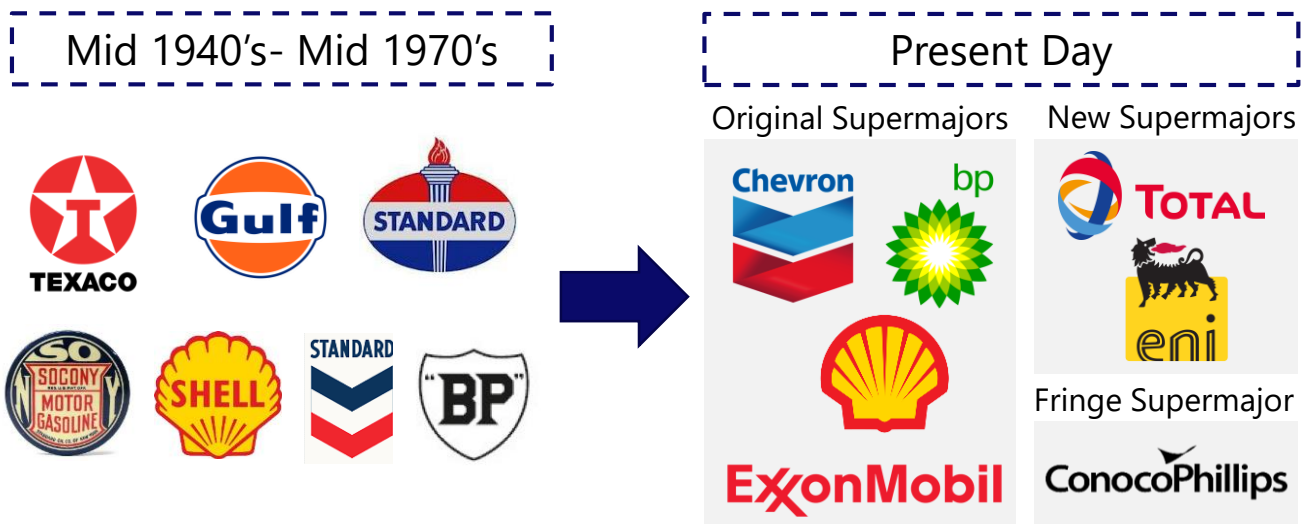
Mid 1940's- Mid 1970's

TEXACO

Gulf

STANDARD

SO NY
SOCONY
MOTOR
GASOLINE

SHELL

STANDARD

"BP"

Present Day

Original Supermajors

Chevron

bp

ExxonMobil

New Supermajors

TOTAL

eni

Fringe Supermajor

ConocoPhillips